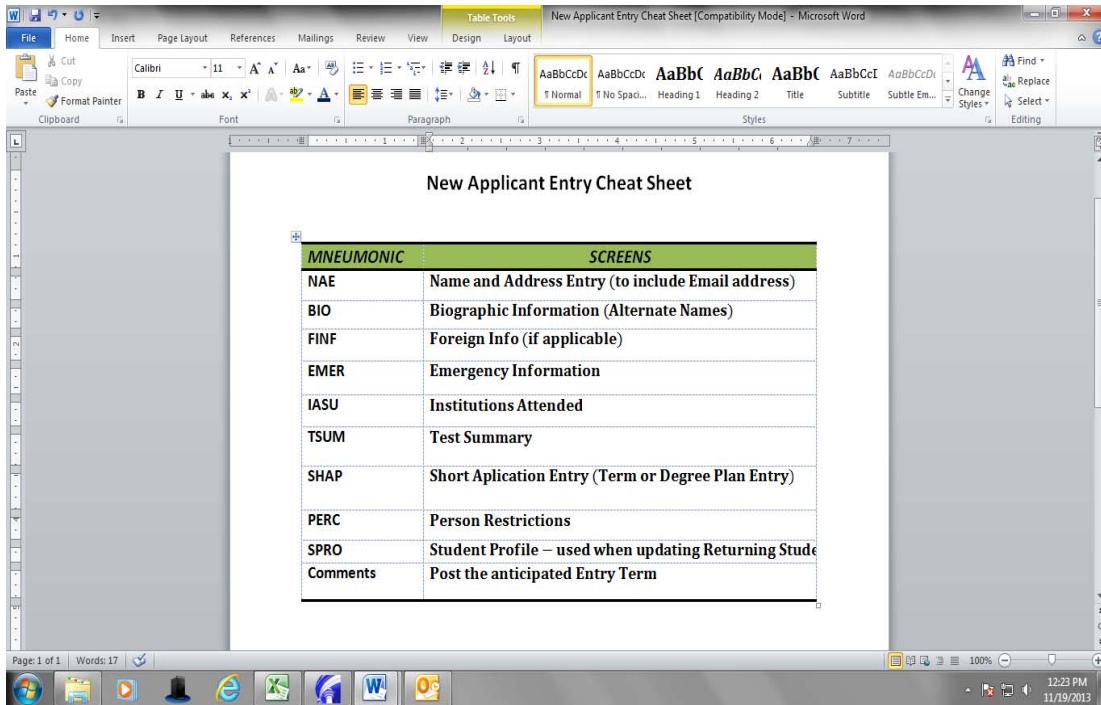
Table Tools New Applicant Entry Cheat Sheet [Compatibility Mode] - Microsoft Word

File Home Insert Page Layout References Mailings Review View Design Layout

Cut
Copy
Paste
Format Painter
Clipboard

Calibri 11
Font

Paragraph

AaBbCcDc ¶ Normal
AaBbCcDc ¶ No Spaci...
AaBbC Heading 1
AaBbC Heading 2
AaBbC Title
AaBbCcI Subtitle
AaBbCcD Subtle Em...
Styles

Change Styles

Find
Replace
Select
Editing

New Applicant Entry Cheat Sheet

| MNEUMONIC | SCREENS |
|---|---|
| NAE | Name and Address Entry (to include Email address) |
| BIO | Biographic Information (Alternate Names) |
| FINF | Foreign Info (if applicable) |
| EMER | Emergency Information |
| IASU | Institutions Attended |
| TSUM | Test Summary |
| SHAP | Short Aplication Entry (Term or Degree Plan Entry) |
| PERC | Person Restrictions |
| SPRO | Student Profile – used when updating Returning Stude |
| Comments | Post the anticipated Entry Term |

Page: 1 of 1 Words: 17

100%

12:23 PM
11/19/2013